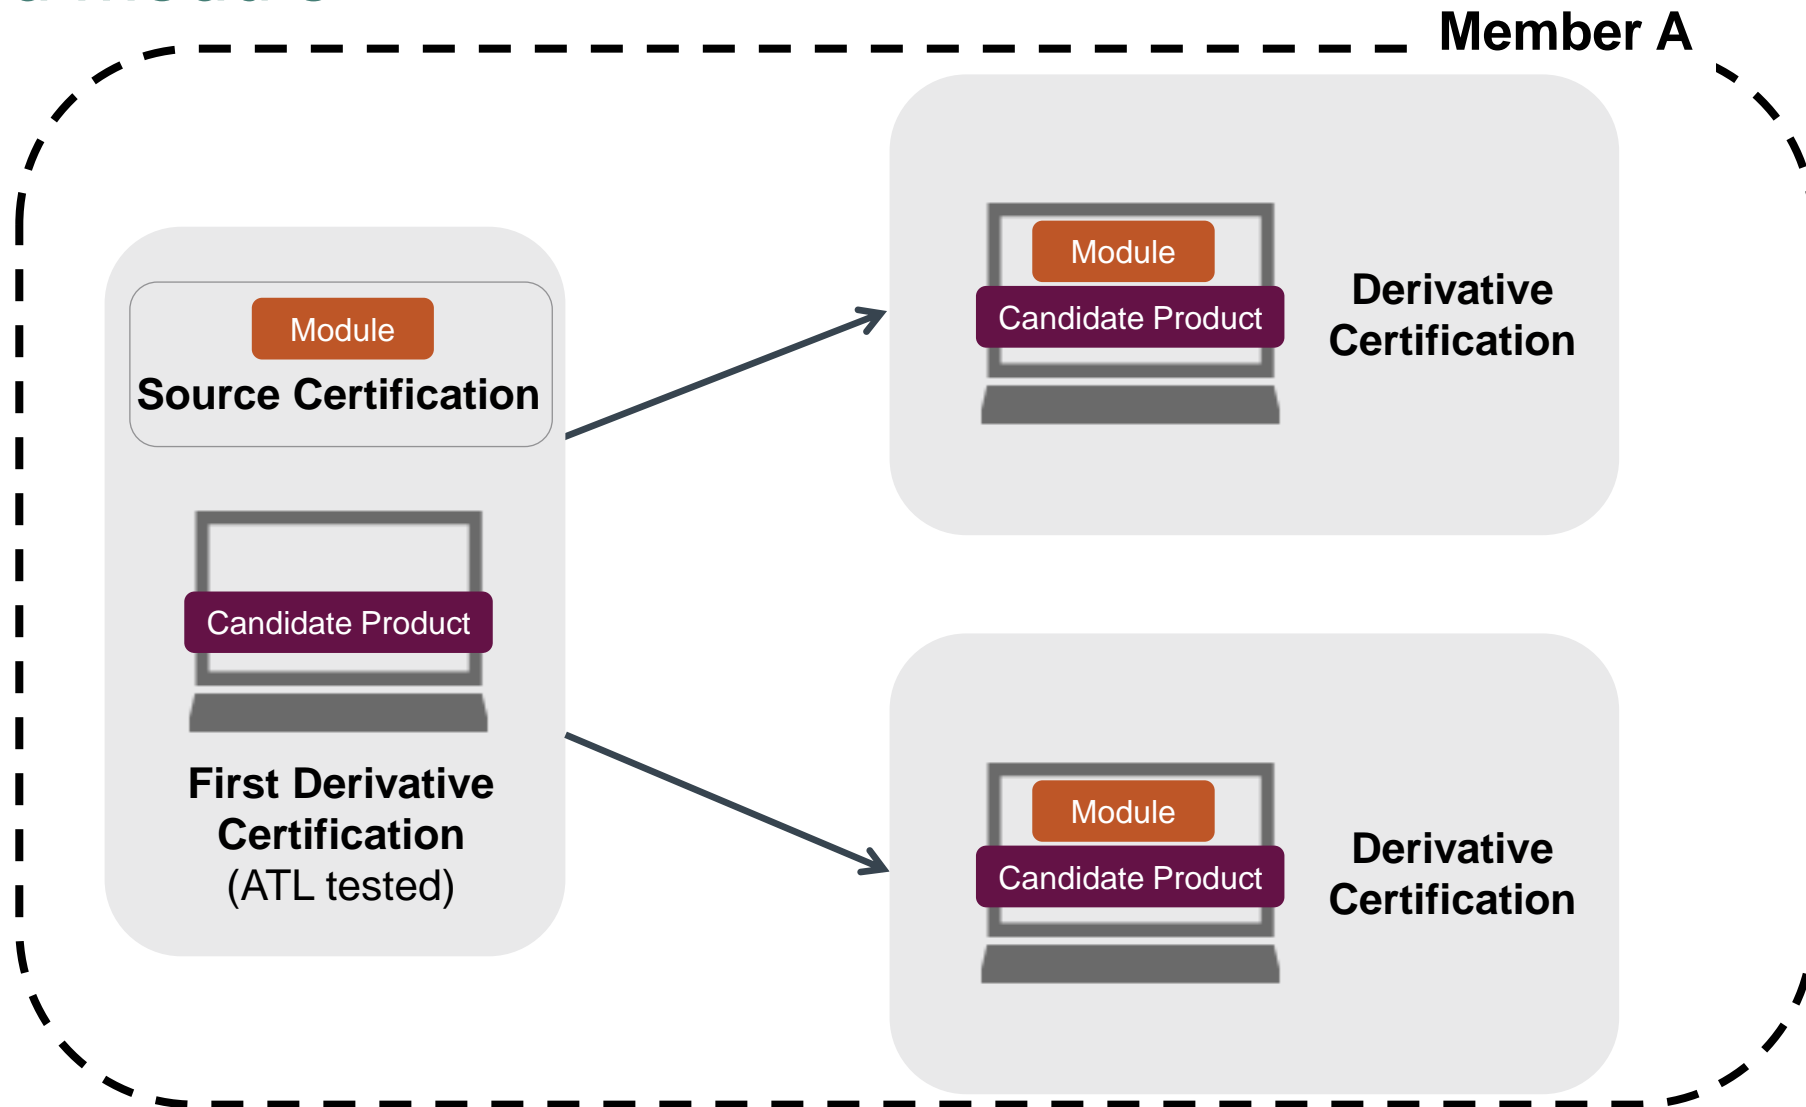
Member A

Module

Source Certification

Candidate Product

First Derivative Certification
(ATL tested)

Module
Candidate Product

Derivative Certification

Module
Candidate Product

Derivative Certification